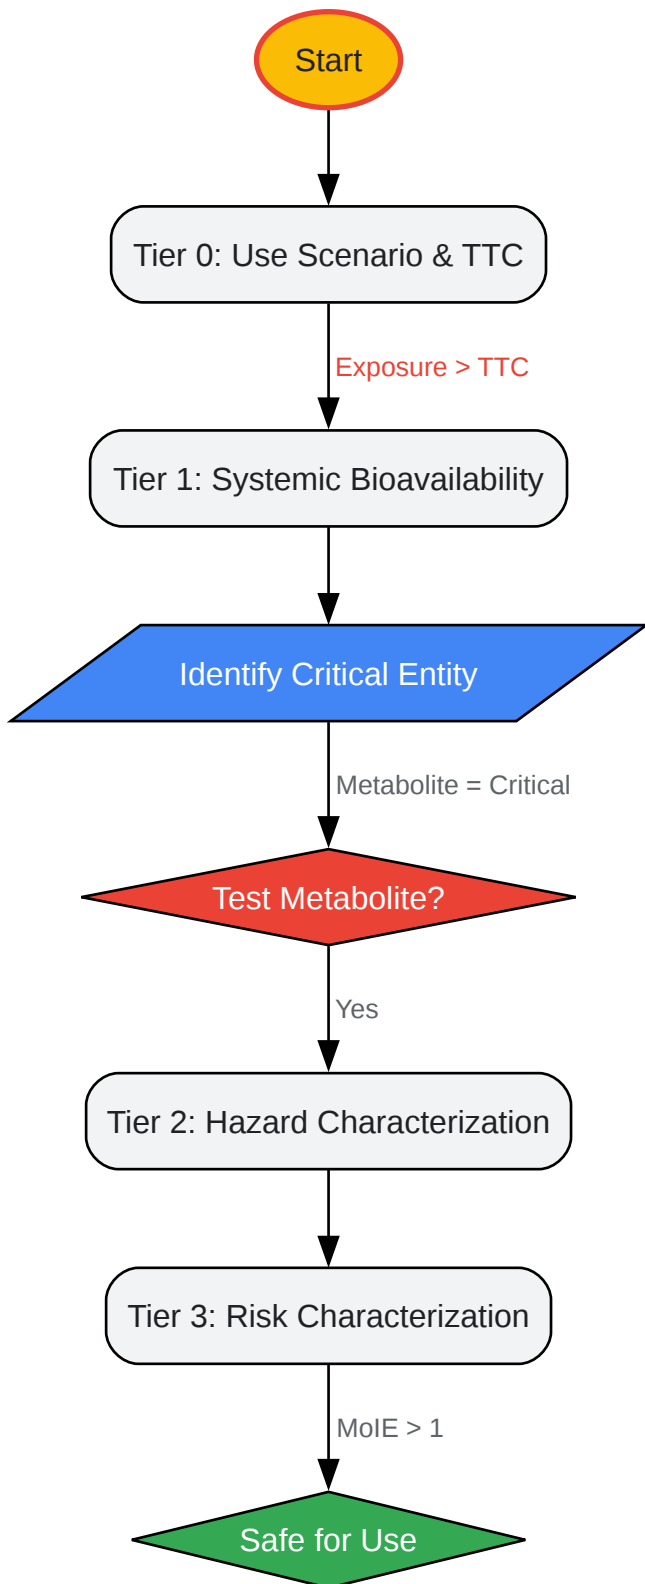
Start

Tier 0: Use Scenario & TTC

Exposure > TTC

Tier 1: Systemic Bioavailability

Identify Critical Entity

Metabolite = Critical

Test Metabolite?

Yes

Tier 2: Hazard Characterization

Tier 3: Risk Characterization

MoIE > 1

Safe for Use